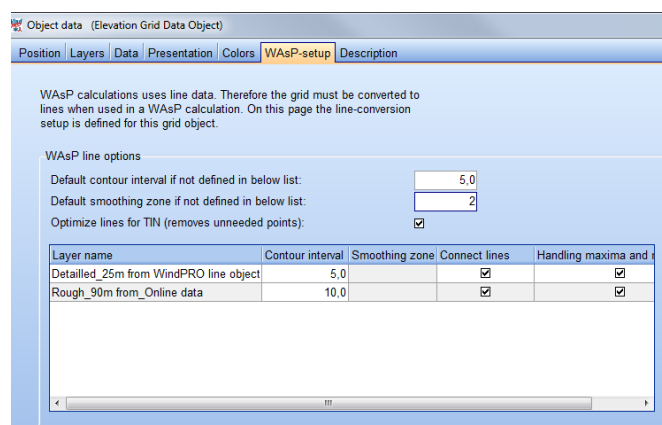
Object data (Elevation Grid Data Object)

Position | Layers | Data | Presentation | Colors | WAsP-setup | Description

WAsP calculations uses line data. Therefore the grid must be converted to lines when used in a WAsP calculation. On this page the line-conversion setup is defined for this grid object.

WAsP line options

Default contour interval if not defined in below list: 5,0

Default smoothing zone if not defined in below list: 2

Optimize lines for TIN (removes unneeded points): ☑

| Layer name | Contour interval | Smoothing zone | Connect lines | Handling maxima and m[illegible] |
|---|---|---|---|---|
| Detailled_25m from WindPRO line object | 5,0 | | ☑ | ☑ |
| Rough_90m from_Online data | 10,0 | | ☑ | ☑ |

III